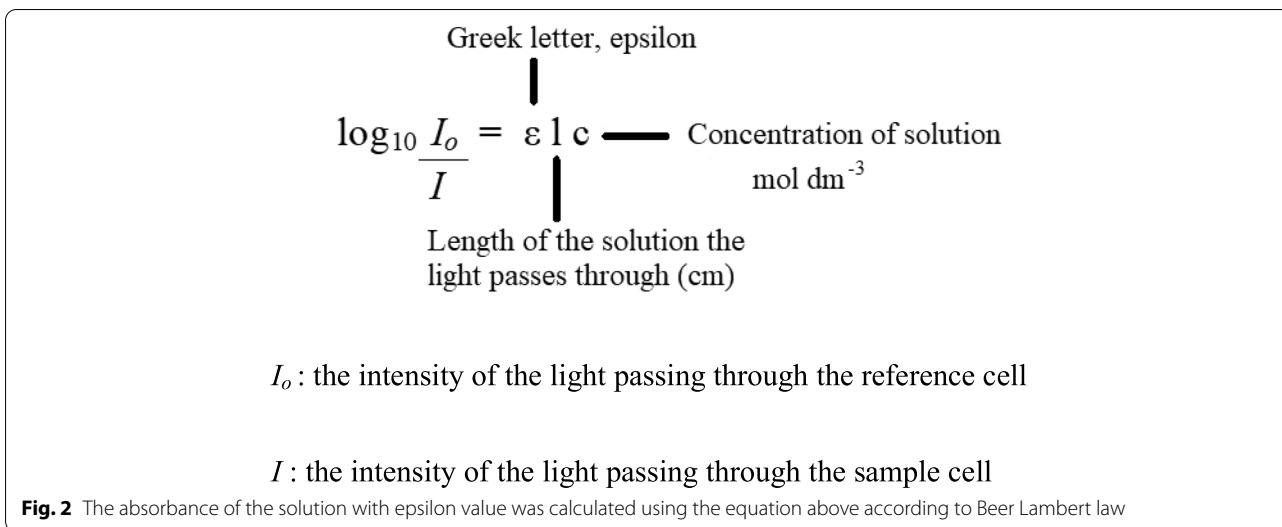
Greek letter, epsilon

$\log_{10} \frac{I_o}{I} = \varepsilon \, l \, c$ Concentration of solution mol dm$^{-3}$

Length of the solution the light passes through (cm)

$I_o$ : the intensity of the light passing through the reference cell

$I$ : the intensity of the light passing through the sample cell

**Fig. 2** The absorbance of the solution with epsilon value was calculated using the equation above according to Beer Lambert law